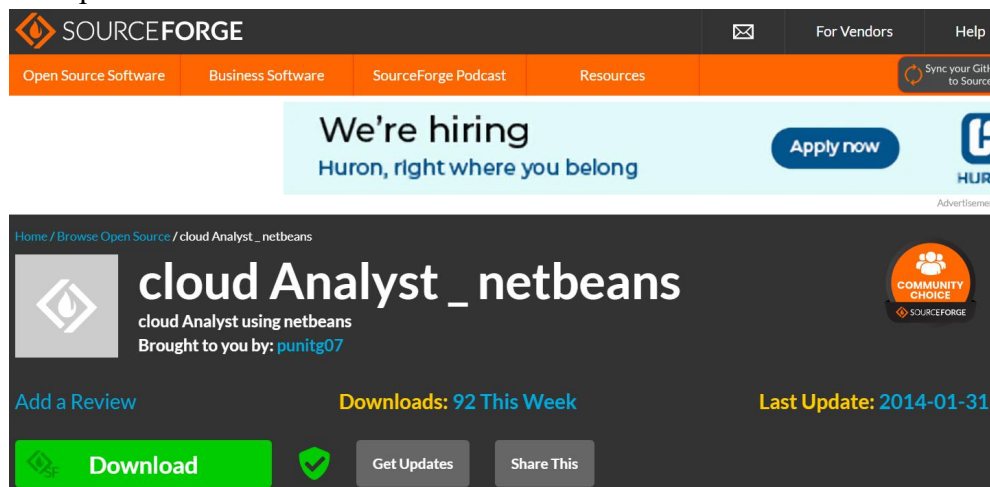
SOURCEFORGE

For Vendors

Help

Open Source Software

Business Software

SourceForge Podcast

Resources

Sync your Git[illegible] to Sourc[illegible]

We're hiring

Huron, right where you belong

Apply now

HUR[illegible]

Advertiseme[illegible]

Home / Browse Open Source / cloud Analyst _ netbeans

cloud Analyst _ netbeans

cloud Analyst using netbeans

Brought to you by: punitg07

COMMUNITY CHOICE

SOURCEFORGE

Add a Review

Downloads: 92 This Week

Last Update: 2014-01-31

Download

Get Updates

Share This